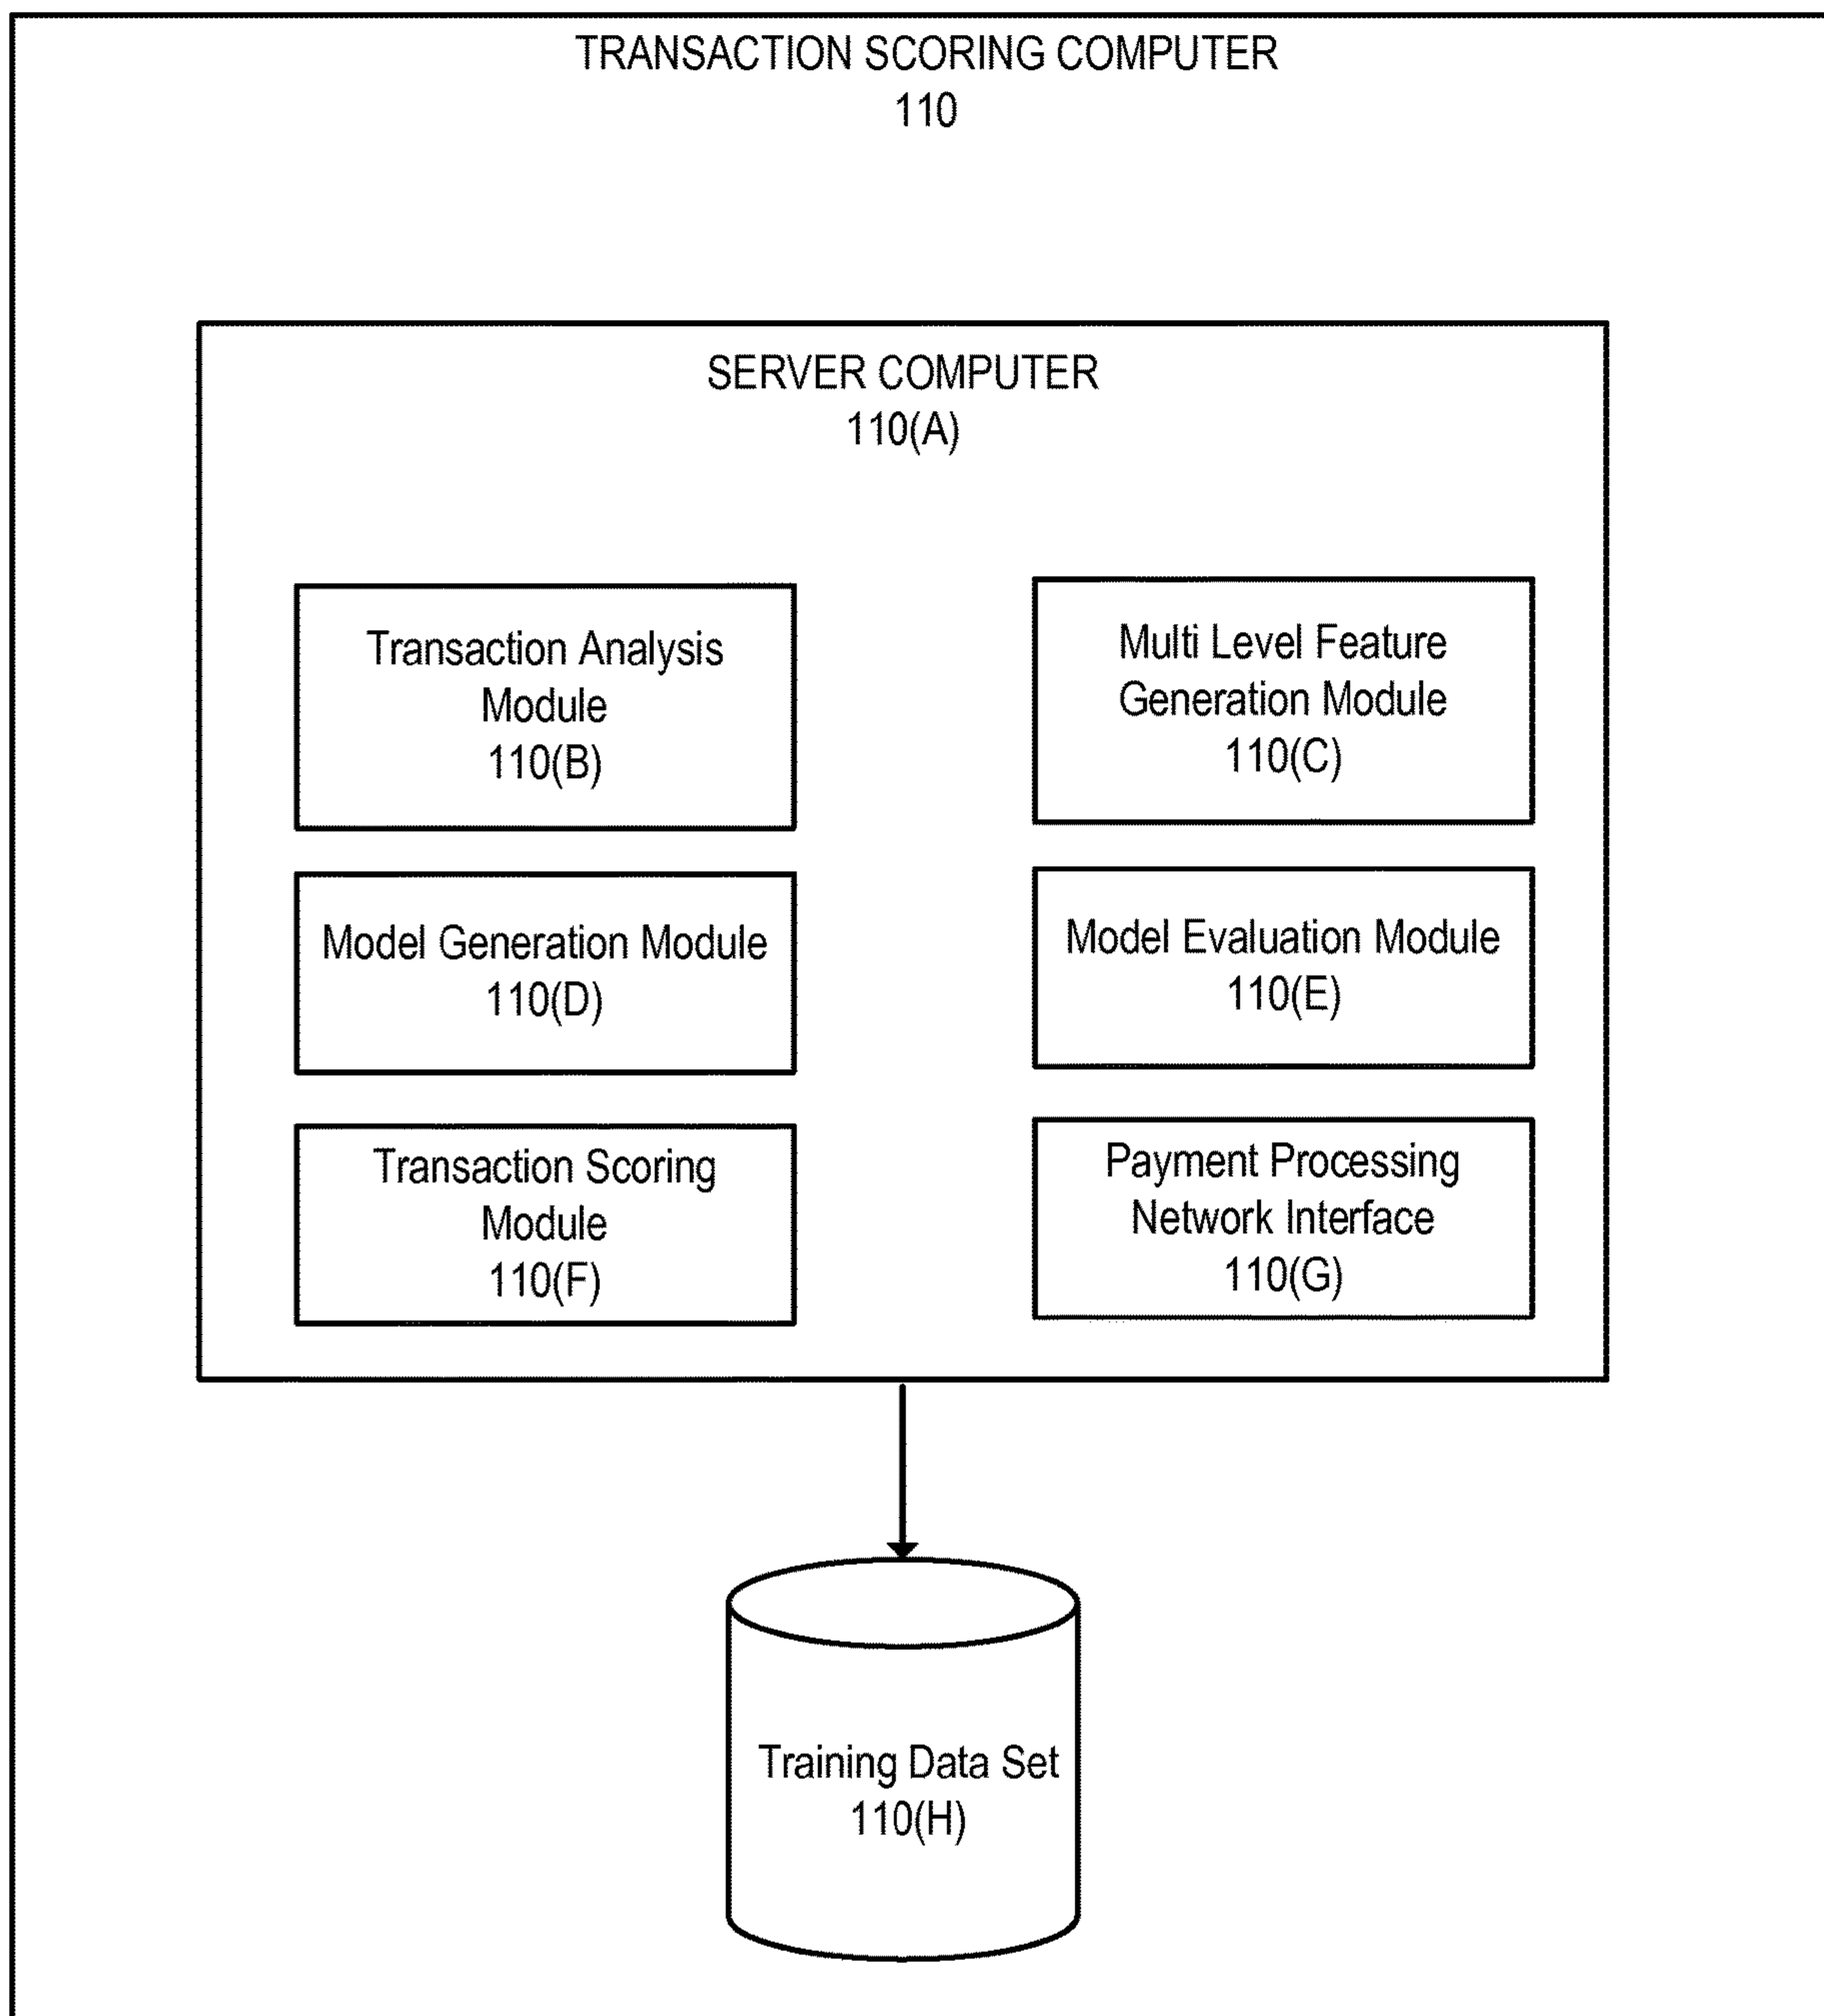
TRANSACTION SCORING COMPUTER
110

SERVER COMPUTER
110(A)

Transaction Analysis Module
110(B)

Multi Level Feature Generation Module
110(C)

Model Generation Module
110(D)

Model Evaluation Module
110(E)

Transaction Scoring Module
110(F)

Payment Processing Network Interface
110(G)

Training Data Set
110(H)